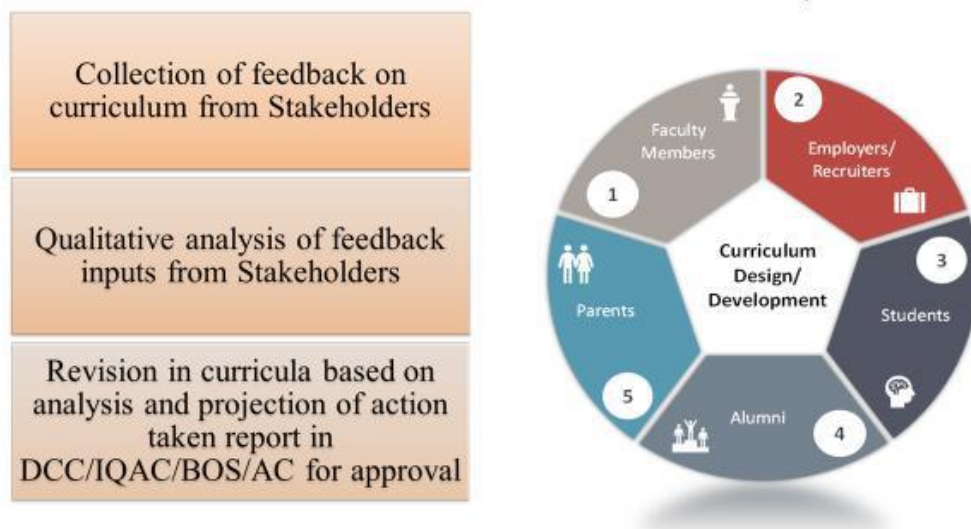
Collection of feedback on curriculum from Stakeholders

Qualitative analysis of feedback inputs from Stakeholders

Revision in curricula based on analysis and projection of action taken report in DCC/IQAC/BOS/AC for approval

Faculty Members
1
2
Employers/ Recruiters
Curriculum Design/ Development
3
Students
Parents
5
Alumni
4